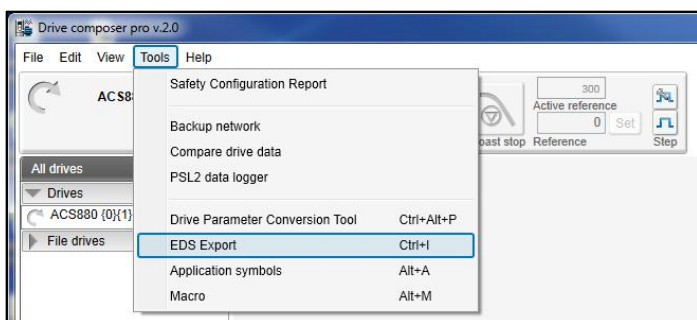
Drive composer pro v.2.0

File Edit View Tools Help

ACS8

Safety Configuration Report

Backup network
Compare drive data
PSL2 data logger

Drive Parameter Conversion Tool Ctrl+Alt+P
EDS Export Ctrl+I
Application symbols Alt+A
Macro Alt+M

300
Active reference
0 Set
oast stop Reference
Step

All drives
Drives
ACS880 {0}{1}
File drives